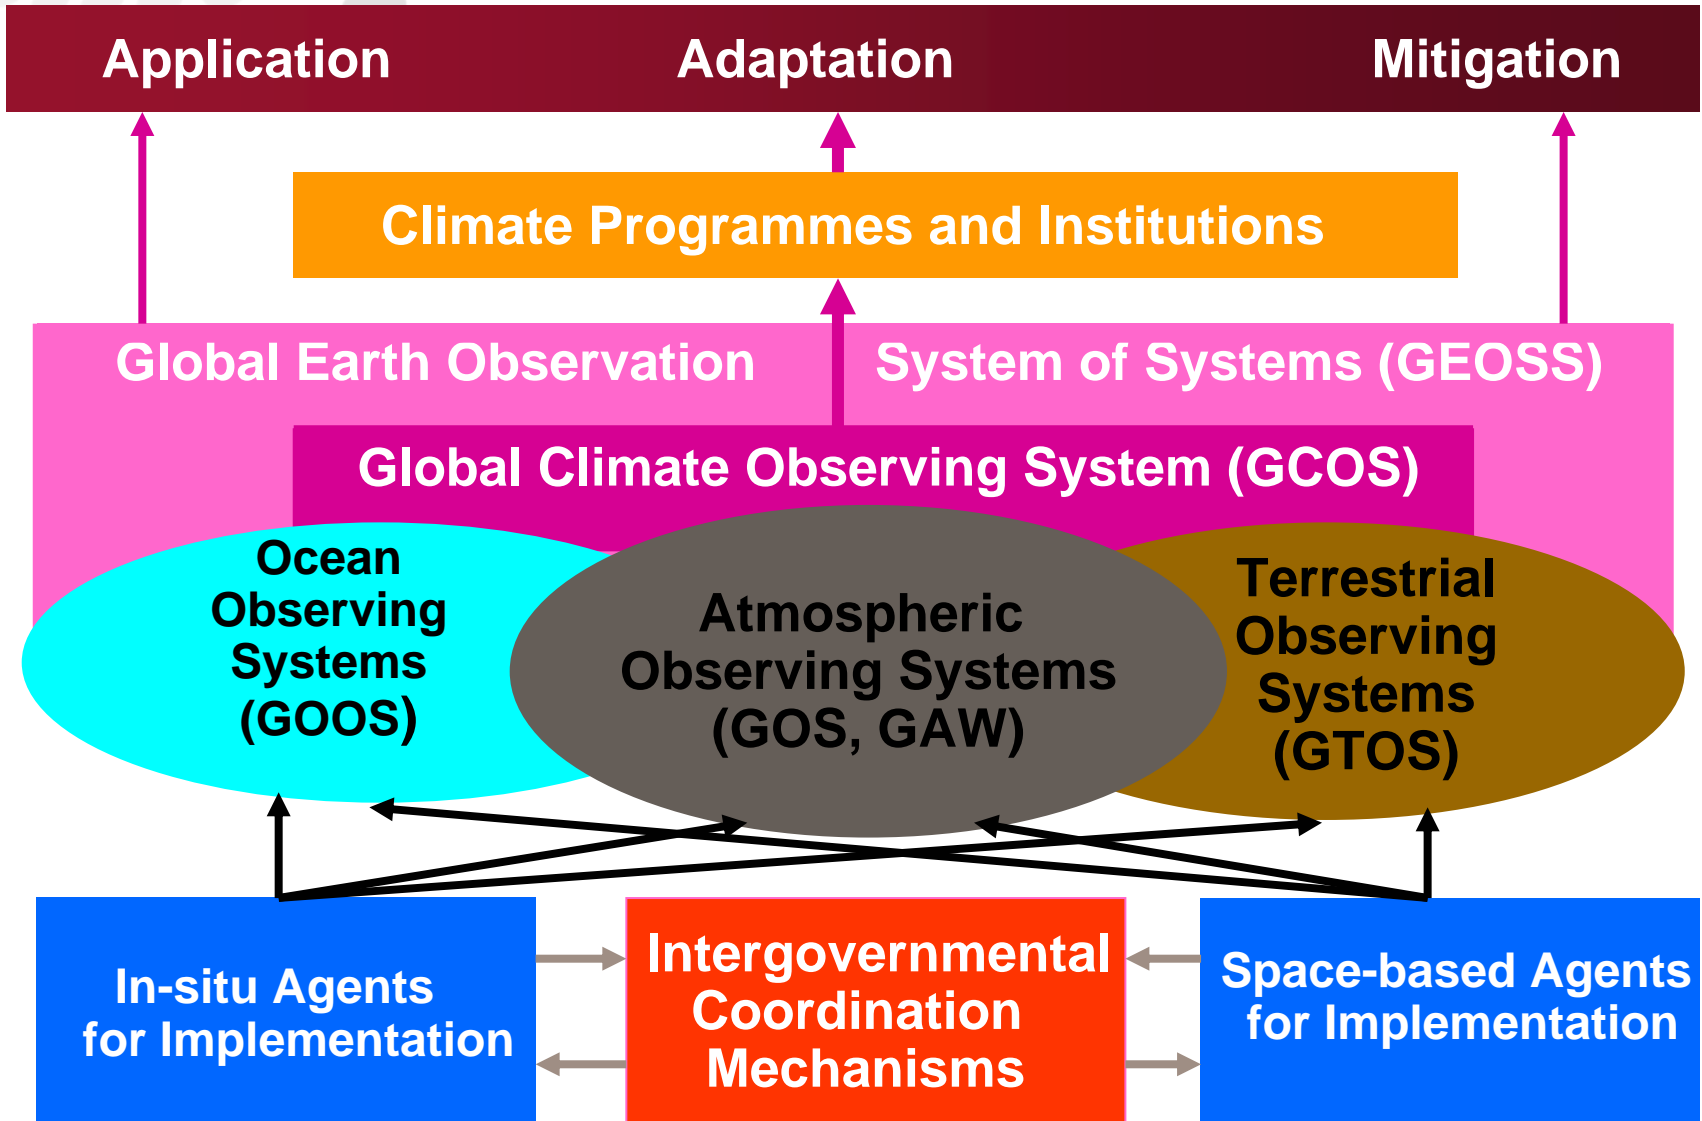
Application

Adaptation

Mitigation

Climate Programmes and Institutions

Global Earth Observation System of Systems (GEOSS)

Global Climate Observing System (GCOS)

Ocean Observing Systems (GOOS)

Atmospheric Observing Systems (GOS, GAW)

Terrestrial Observing Systems (GTOS)

In-situ Agents for Implementation

Intergovernmental Coordination Mechanisms

Space-based Agents for Implementation